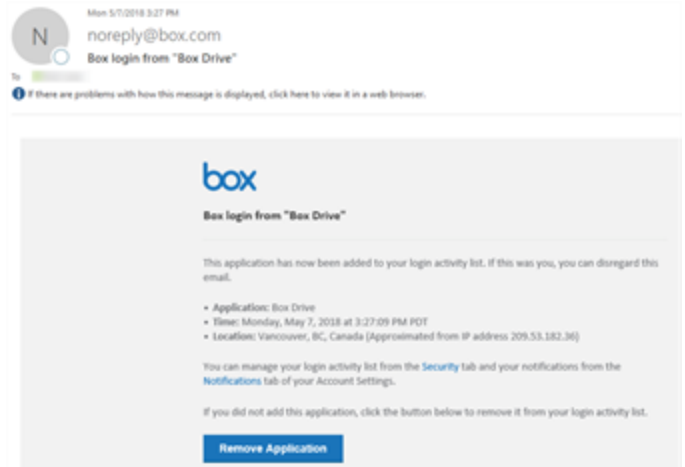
N

Mon 5/7/2018 3:27 PM

noreply@box.com

Box login from "Box Drive"

To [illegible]

If there are problems with how this message is displayed, click here to view it in a web browser.

box

Box login from "Box Drive"

This application has now been added to your login activity list. If this was you, you can disregard this email.

• Application: Box Drive
• Time: Monday, May 7, 2018 at 3:27:09 PM PDT
• Location: Vancouver, BC, Canada (Approximated from IP address 209.53.182.36)

You can manage your login activity list from the Security tab and your notifications from the Notifications tab of your Account Settings.

If you did not add this application, click the button below to remove it from your login activity list.

Remove Application